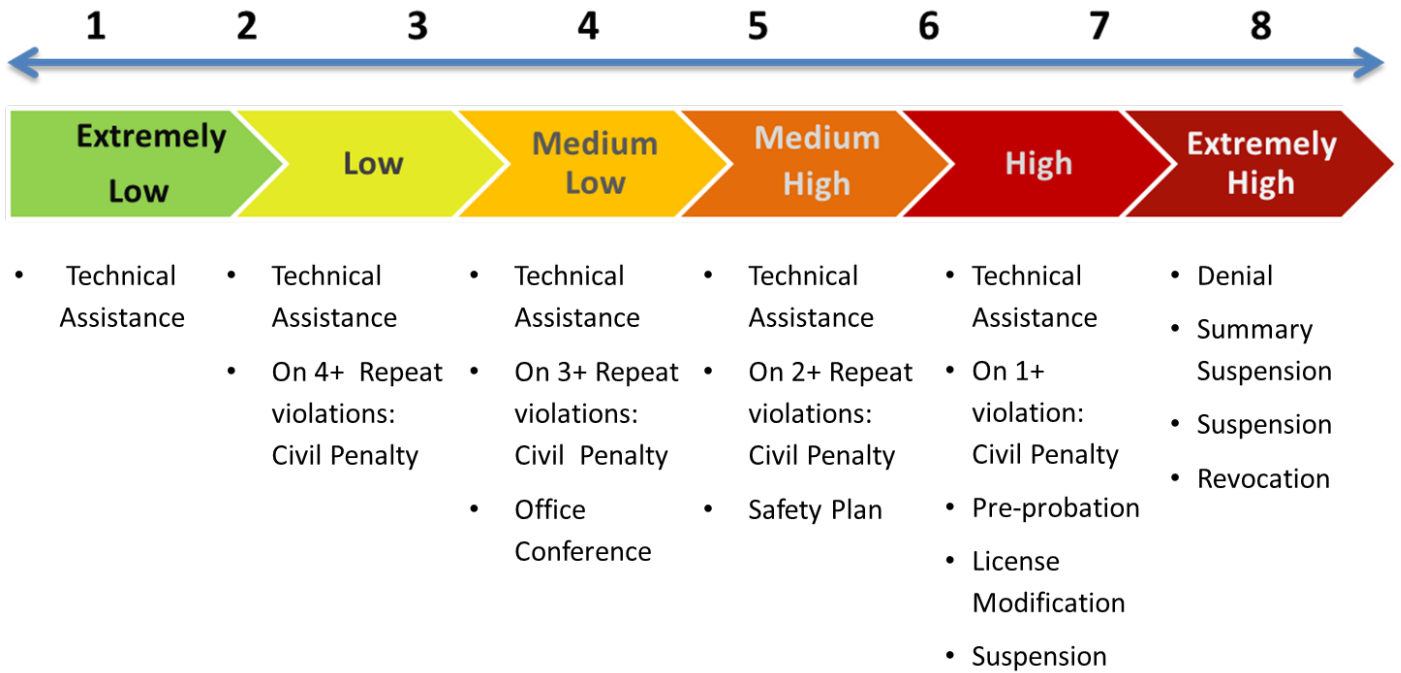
1 2 3 4 5 6 7 8

Extremely Low

Low

Medium Low

Medium High

High

Extremely High

- Technical Assistance

- Technical Assistance
- On 4+ Repeat violations: Civil Penalty

- Technical Assistance
- On 3+ Repeat violations: Civil Penalty
- Office Conference

- Technical Assistance
- On 2+ Repeat violations: Civil Penalty
- Safety Plan

- Technical Assistance
- On 1+ violation: Civil Penalty
- Pre-probation
- License Modification
- Suspension

- Denial
- Summary Suspension
- Suspension
- Revocation